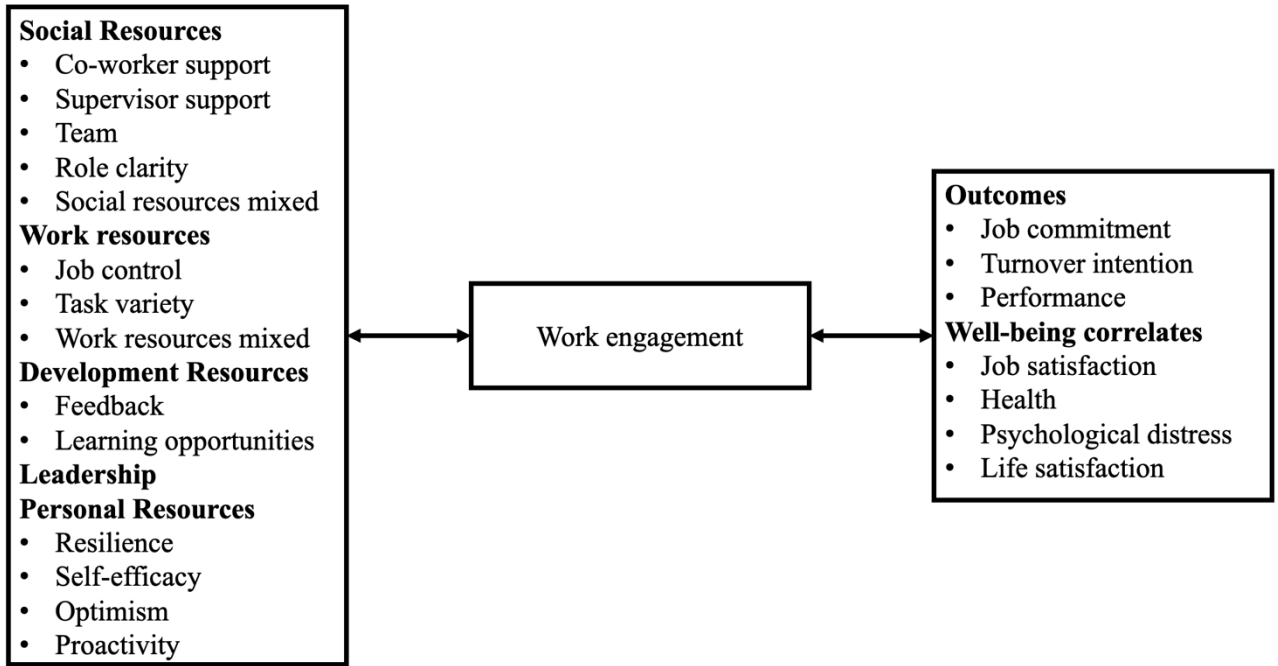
**Social Resources**
- Co-worker support
- Supervisor support
- Team
- Role clarity
- Social resources mixed

**Work resources**
- Job control
- Task variety
- Work resources mixed

**Development Resources**
- Feedback
- Learning opportunities

**Leadership**

**Personal Resources**
- Resilience
- Self-efficacy
- Optimism
- Proactivity

Work engagement

**Outcomes**
- Job commitment
- Turnover intention
- Performance

**Well-being correlates**
- Job satisfaction
- Health
- Psychological distress
- Life satisfaction